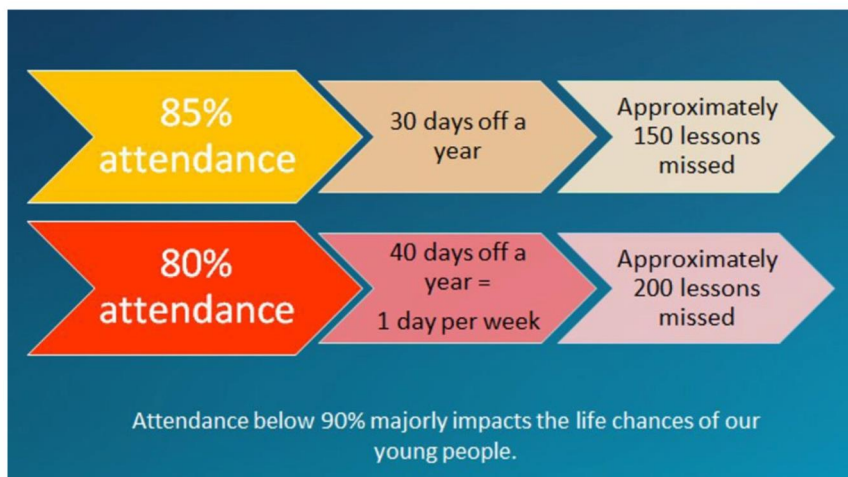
85% attendance

30 days off a year

Approximately 150 lessons missed

80% attendance

40 days off a year =
1 day per week

Approximately 200 lessons missed

Attendance below 90% majorly impacts the life chances of our young people.